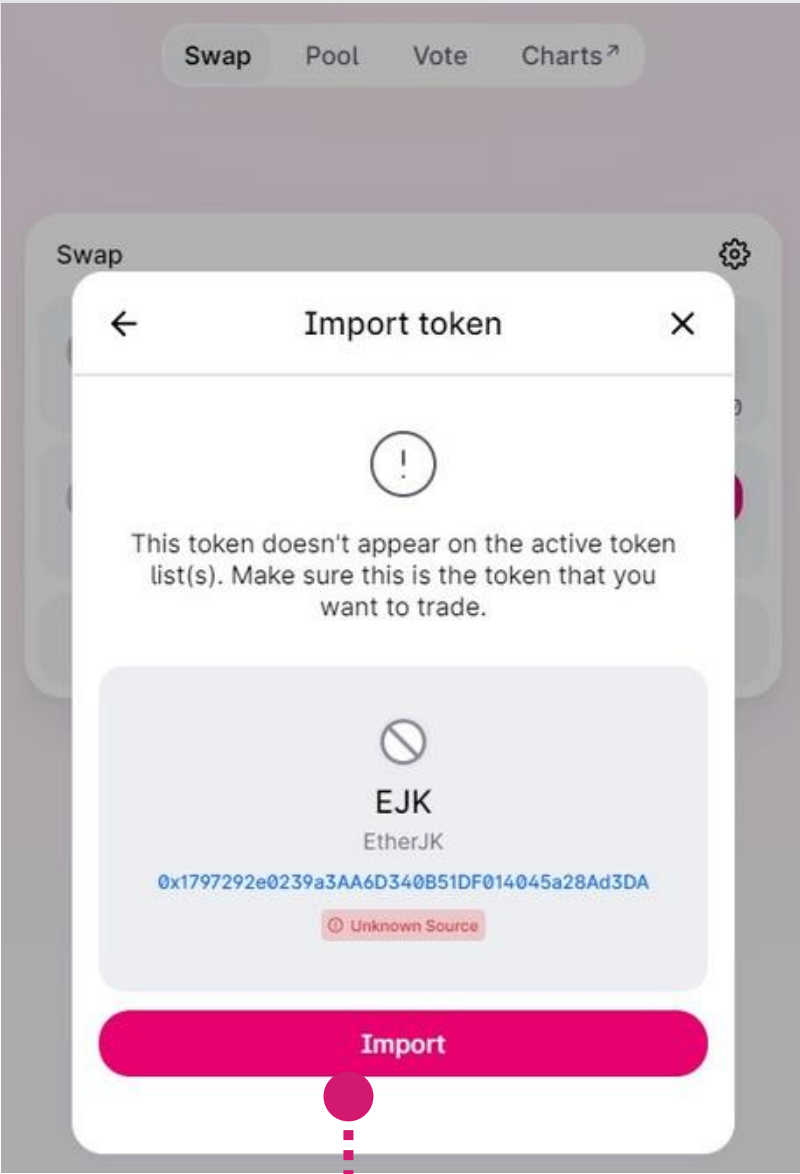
Swap Pool Vote Charts↗

Swap

← Import token ×

!

This token doesn't appear on the active token list(s). Make sure this is the token that you want to trade.

EJK

EtherJK

0x1797292e0239a3AA6D340B51DF014045a28Ad3DA

Unknown Source

Import